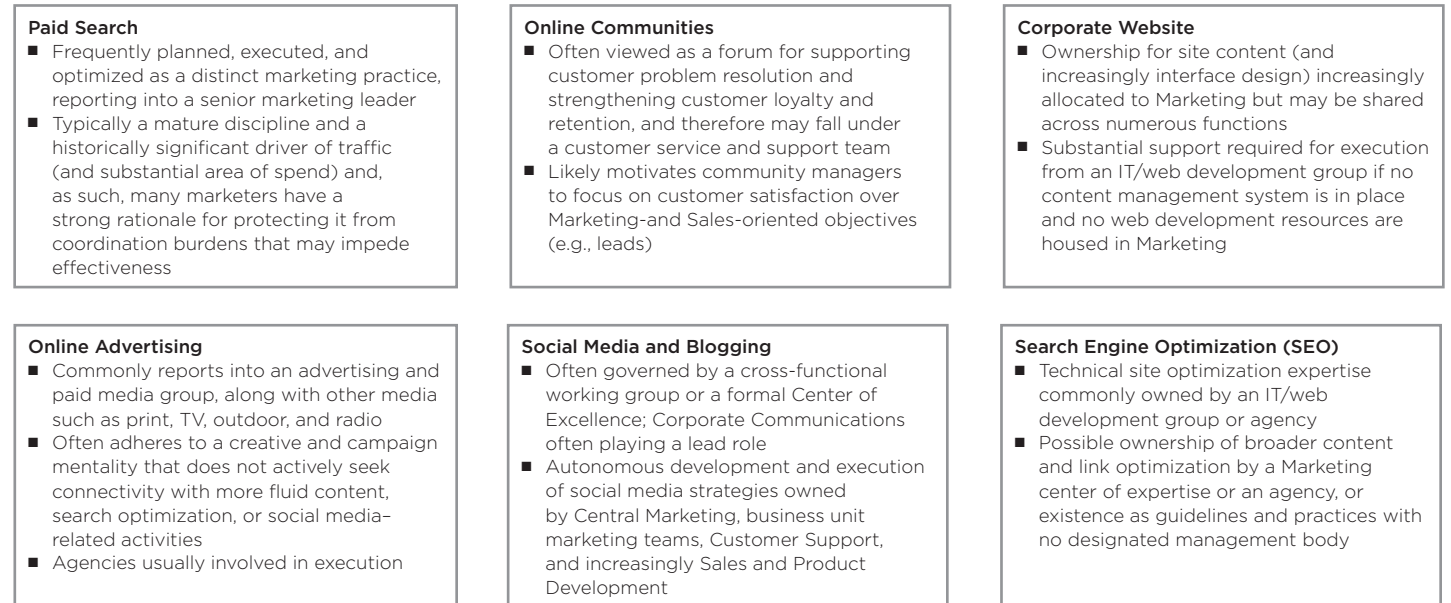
Paid Search
- Frequently planned, executed, and optimized as a distinct marketing practice, reporting into a senior marketing leader
- Typically a mature discipline and a historically significant driver of traffic (and substantial area of spend) and, as such, many marketers have a strong rationale for protecting it from coordination burdens that may impede effectiveness

Online Communities
- Often viewed as a forum for supporting customer problem resolution and strengthening customer loyalty and retention, and therefore may fall under a customer service and support team
- Likely motivates community managers to focus on customer satisfaction over Marketing-and Sales-oriented objectives (e.g., leads)

Corporate Website
- Ownership for site content (and increasingly interface design) increasingly allocated to Marketing but may be shared across numerous functions
- Substantial support required for execution from an IT/web development group if no content management system is in place and no web development resources are housed in Marketing

Online Advertising
- Commonly reports into an advertising and paid media group, along with other media such as print, TV, outdoor, and radio
- Often adheres to a creative and campaign mentality that does not actively seek connectivity with more fluid content, search optimization, or social media–related activities
- Agencies usually involved in execution

Social Media and Blogging
- Often governed by a cross-functional working group or a formal Center of Excellence; Corporate Communications often playing a lead role
- Autonomous development and execution of social media strategies owned by Central Marketing, business unit marketing teams, Customer Support, and increasingly Sales and Product Development

Search Engine Optimization (SEO)
- Technical site optimization expertise commonly owned by an IT/web development group or agency
- Possible ownership of broader content and link optimization by a Marketing center of expertise or an agency, or existence as guidelines and practices with no designated management body